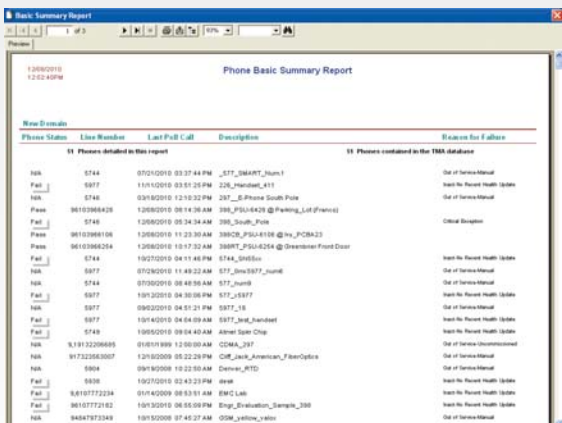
Basic Summary Report

1 of 3

Preview

12/09/2010
12:02:40PM

Phone Basic Summary Report

New Domain

| Phone Status | Line Number | Last Poll Call | Description | Reason for Failure |
|---|---|---|---|---|
| | 11 Phones detailed in this report | | | 11 Phones contained in the TMA database |
| N/A | 5744 | 07/21/2010 03:37:44 PM | _577_SMART_Num1 | Out of Service-Manual |
| Fail | 5977 | 11/11/2010 03:51:25 PM | 226_Handset_411 | Inactive Recent Health Update |
| N/A | 5746 | 03/18/2010 12:10:32 PM | 297__E-Phone South Pole | Out of Service-Manual |
| Pass | 96103968426 | 12/08/2010 08:14:36 AM | 398_PSU-6426 @ Parking_Lot (Francs) | |
| Pass | 5746 | 12/08/2010 05:34:34 AM | 398_South_Pole | Critical Exception |
| Pass | 96103968106 | 12/08/2010 11:23:30 AM | 398CR_PSU-6106 @ Inv_PCBA23 | |
| Pass | 96103968264 | 12/08/2010 10:17:32 AM | 398RT_PSU-6264 @ Greenbrier Front Door | |
| Fail | 5744 | 10/27/2010 04:11:46 PM | 5744_SN55cc | Inactive Recent Health Update |
| N/A | 5977 | 07/29/2010 11:49:22 AM | 577_Sms5977_num6 | Out of Service-Manual |
| N/A | 5744 | 07/30/2010 08:48:56 AM | 577_num9 | Out of Service-Manual |
| Fail | 5977 | 10/12/2010 04:30:06 PM | 577_x5977 | Inactive Recent Health Update |
| N/A | 5977 | 09/02/2010 04:51:21 PM | 5977_18 | Out of Service-Manual |
| Fail | 5977 | 10/14/2010 04:04:09 AM | 5977_test_handset | Inactive Recent Health Update |
| Fail | 5749 | 10/05/2010 09:04:40 AM | Atmel Spkr Chip | Inactive Recent Health Update |
| N/A | 9,19132206685 | 01/01/1999 12:00:00 AM | CDMA_297 | Out of Service-Uncommissioned |
| N/A | 917323563007 | 12/10/2009 05:22:29 PM | Cliff_Jack_American_FiberOptics | Out of Service-Manual |
| N/A | 5904 | 09/19/2009 10:22:50 AM | Denver_RTD | Out of Service-Manual |
| Fail | 5936 | 10/27/2010 02:43:23 PM | desk | Inactive Recent Health Update |
| Fail | 9,6107772234 | 01/14/2009 08:53:51 AM | EMC Lab | Inactive Recent Health Update |
| Fail | 96107772182 | 10/07/2010 06:55:09 PM | Engr_Evaluation_Sample_398 | Inactive Recent Health Update |
| N/A | 94847973349 | 10/15/2009 07:45:27 AM | GSM_yellow_valox | Out of Service-Manual |